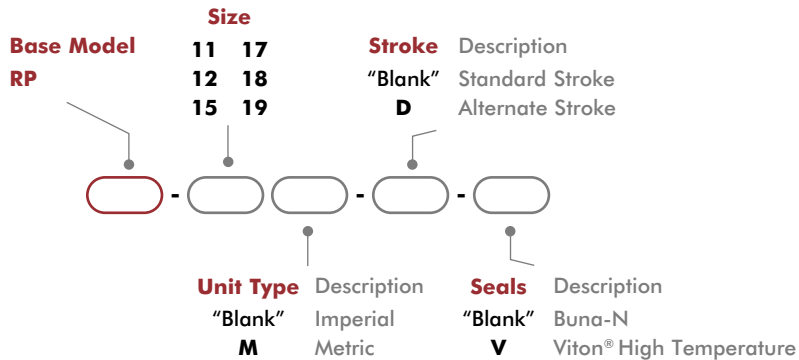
Base Model
RP

Size
11 17
12 18
15 19

Stroke Description
"Blank" Standard Stroke
D Alternate Stroke

- - -

Unit Type Description
"Blank" Imperial
M Metric

Seals Description
"Blank" Buna-N
V Viton® High Temperature